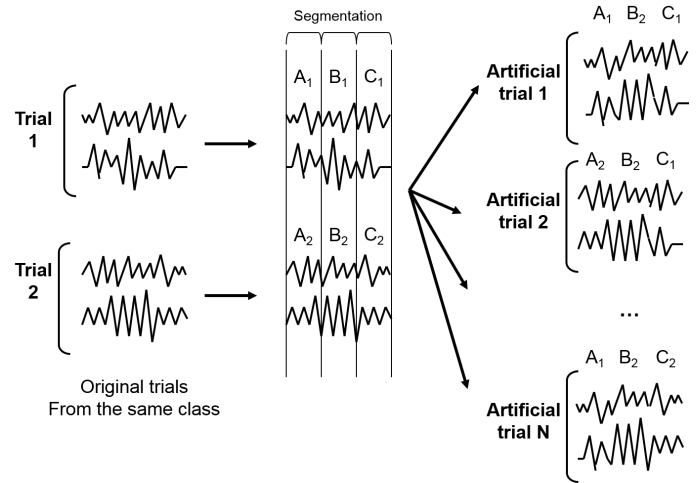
Segmentation

Trial 1

$A_1$ $B_1$ $C_1$

Trial 2

$A_2$ $B_2$ $C_2$

Original trials
From the same class

$A_1$ $B_2$ $C_1$

Artificial trial 1

$A_2$ $B_2$ $C_1$

Artificial trial 2

...

$A_1$ $B_2$ $C_2$

Artificial trial N